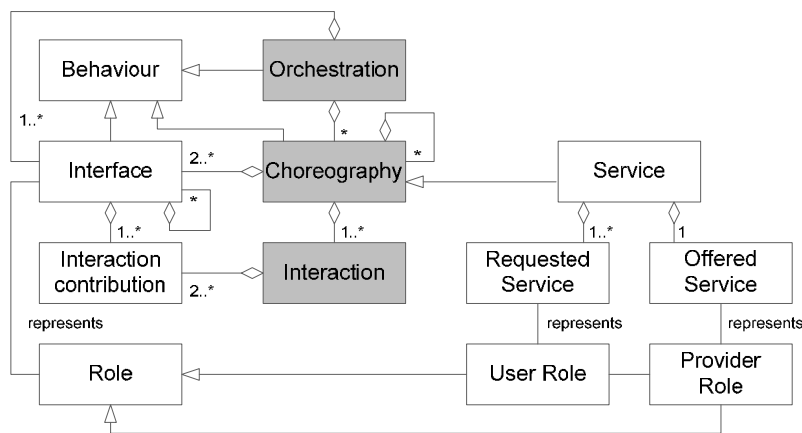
Behaviour

Orchestration

1..*

*

*

Interface

2..*

Choreography

Service

*

1..*

1..*

1..*

1

Interaction contribution

2..*

Interaction

Requested Service

Offered Service

represents

represents

represents

Role

User Role

Provider Role